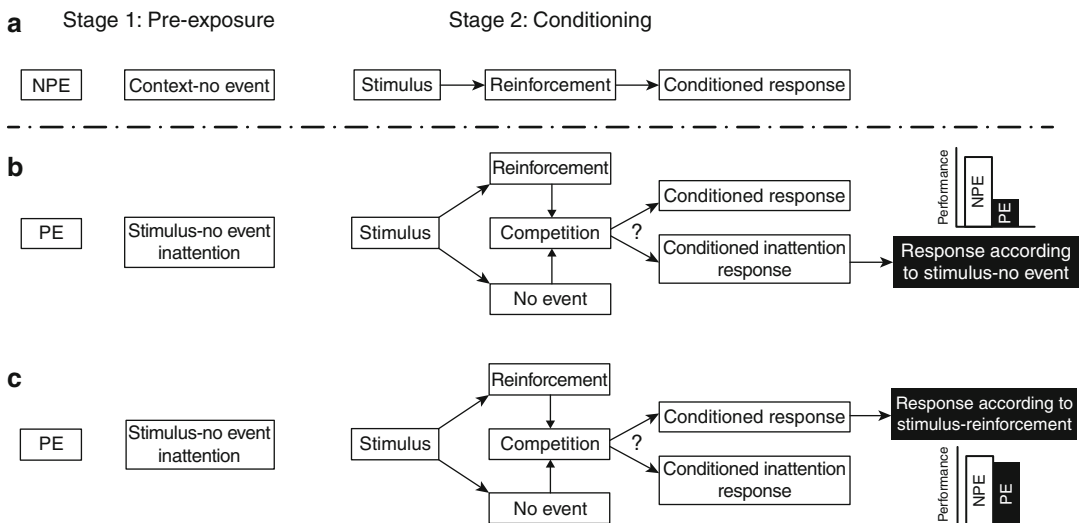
a Stage 1: Pre-exposure

Stage 2: Conditioning

NPE

Context-no event

Stimulus

Reinforcement

Conditioned response

b

PE

Stimulus-no event inattention

Stimulus

Reinforcement

Competition

?

No event

Conditioned response

Conditioned inattention response

Response according to stimulus-no event

Performance

NPE

PE

c

PE

Stimulus-no event inattention

Stimulus

Reinforcement

Competition

?

No event

Conditioned response

Conditioned inattention response

Response according to stimulus-reinforcement

Performance

NPE

PE